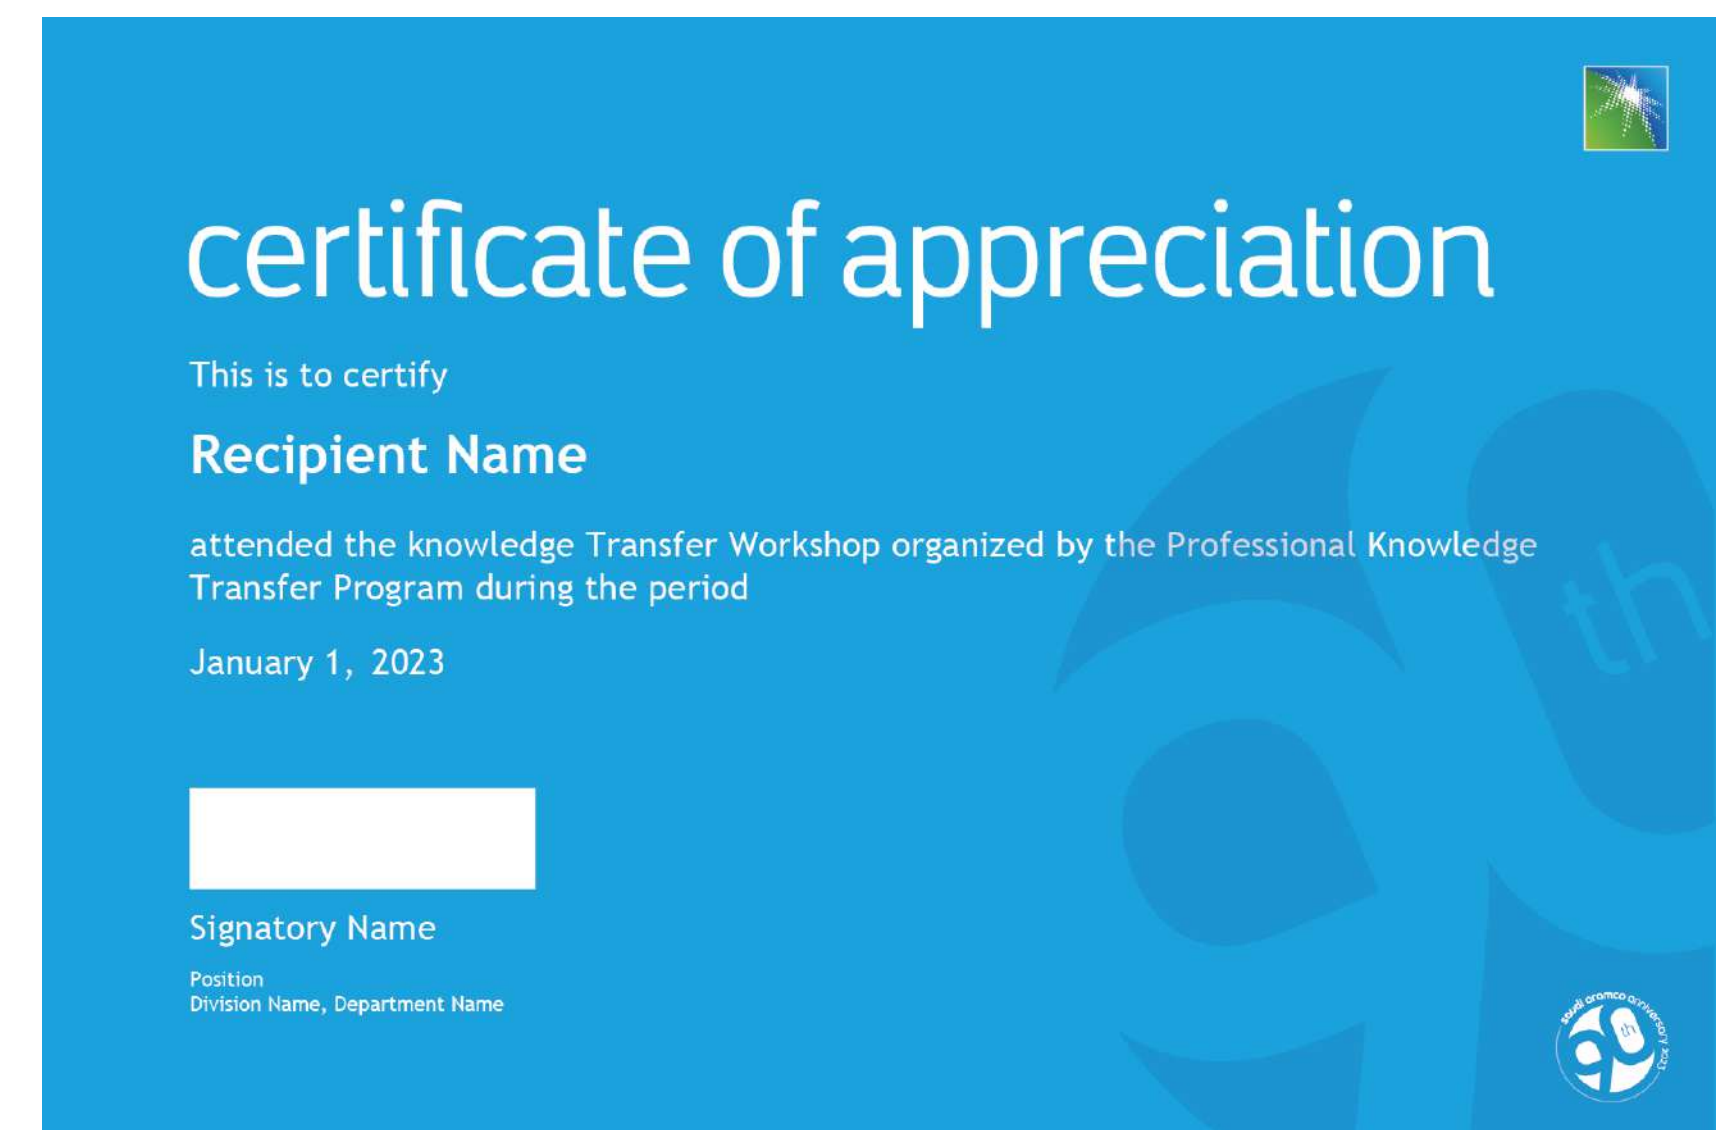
certificate of appreciation

This is to certify

Recipient Name

attended the knowledge Transfer Workshop organized by the Professional Knowledge Transfer Program during the period

January 1, 2023

Signatory Name

Position
Division Name, Department Name

saudi aramco anniversary 2023
th